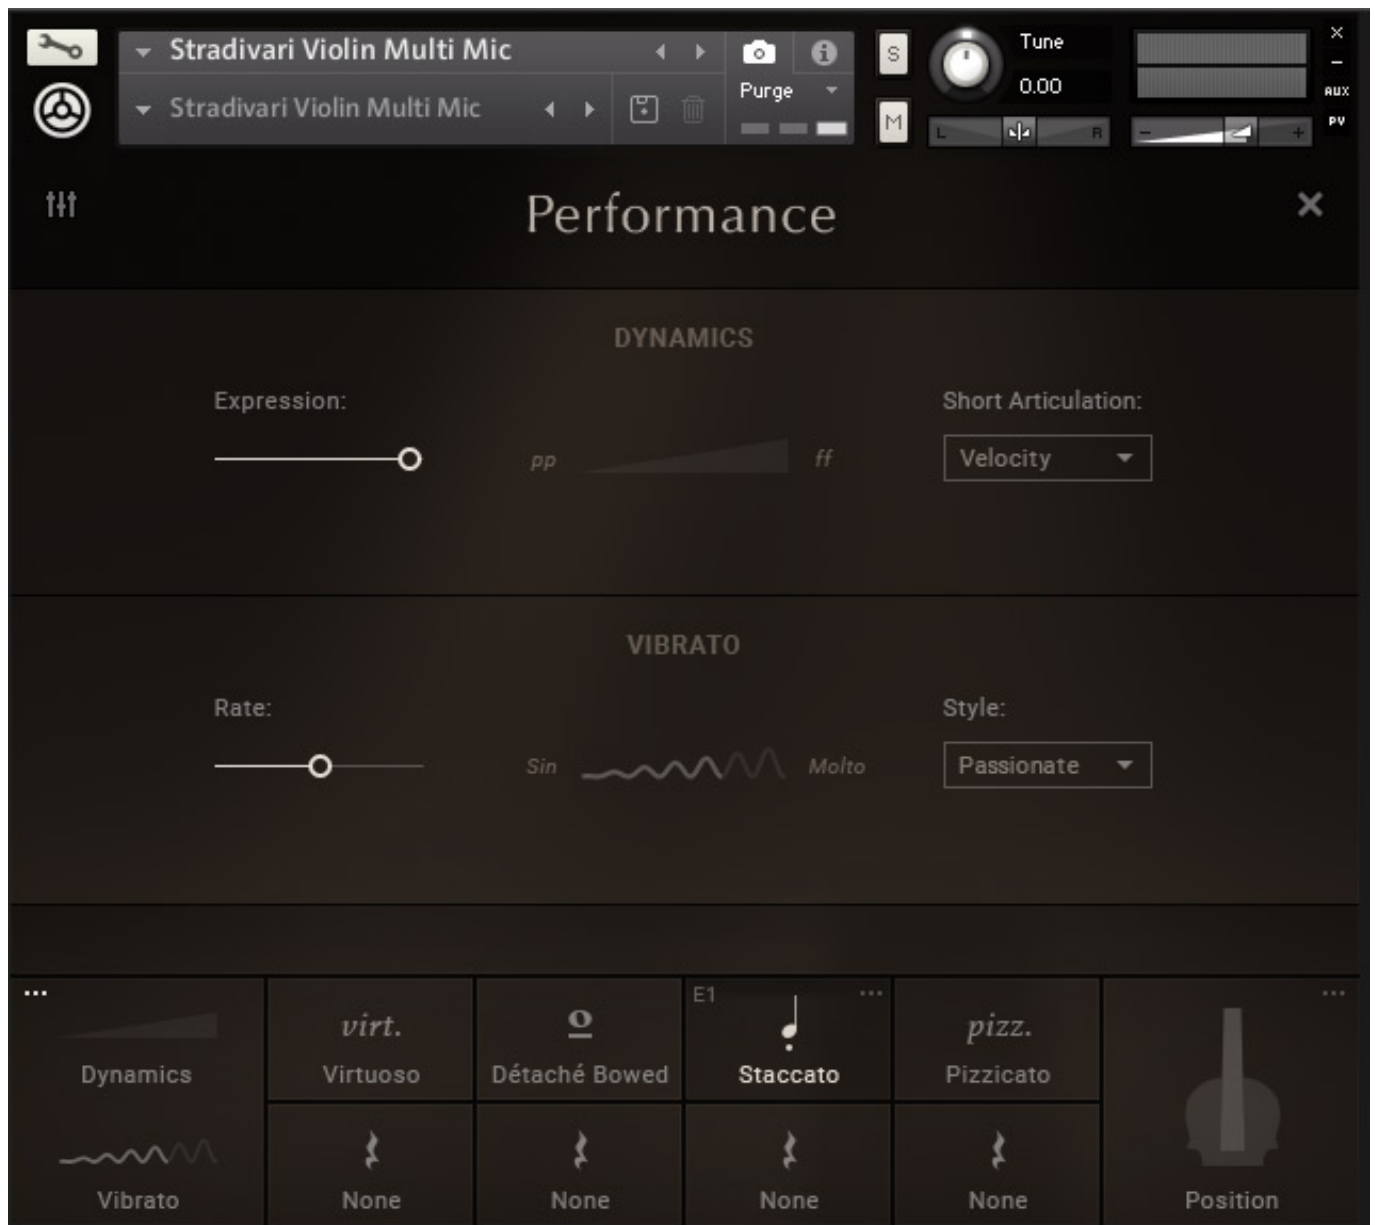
Stradivari Violin Multi Mic
Stradivari Violin Multi Mic
Purge
S
M
Tune
0.00
L
R
AUX
PV

Performance

DYNAMICS

Expression:
pp
ff
Short Articulation:
Velocity

VIBRATO

Rate:
Sin
Molto
Style:
Passionate

...
Dynamics
virt.
Virtuoso
Détaché Bowed
E1
...
Staccato
pizz.
Pizzicato
...
Vibrato
None
None
None
None
Position